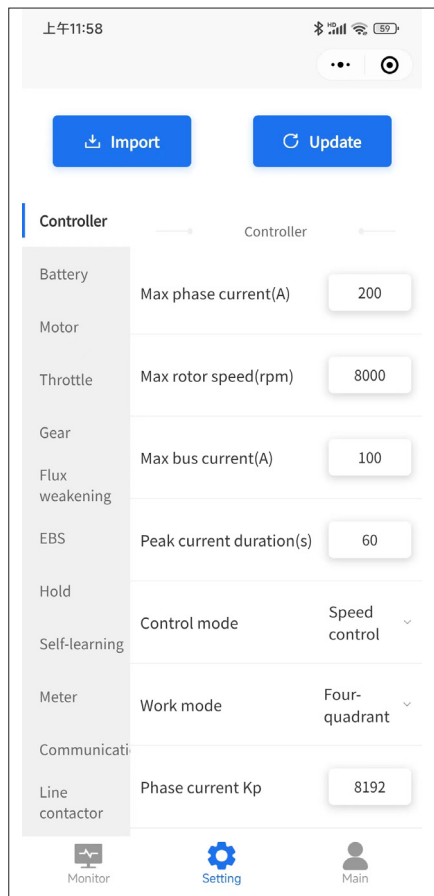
上午11:58

59

Import

Update

Controller

Battery

Motor

Throttle

Gear

Flux weakening

EBS

Hold

Self-learning

Meter

Communicati

Line contactor

Controller

Max phase current(A)

200

Max rotor speed(rpm)

8000

Max bus current(A)

100

Peak current duration(s)

60

Control mode

Speed control

Work mode

Four-quadrant

Phase current Kp

8192

Monitor

Setting

Main